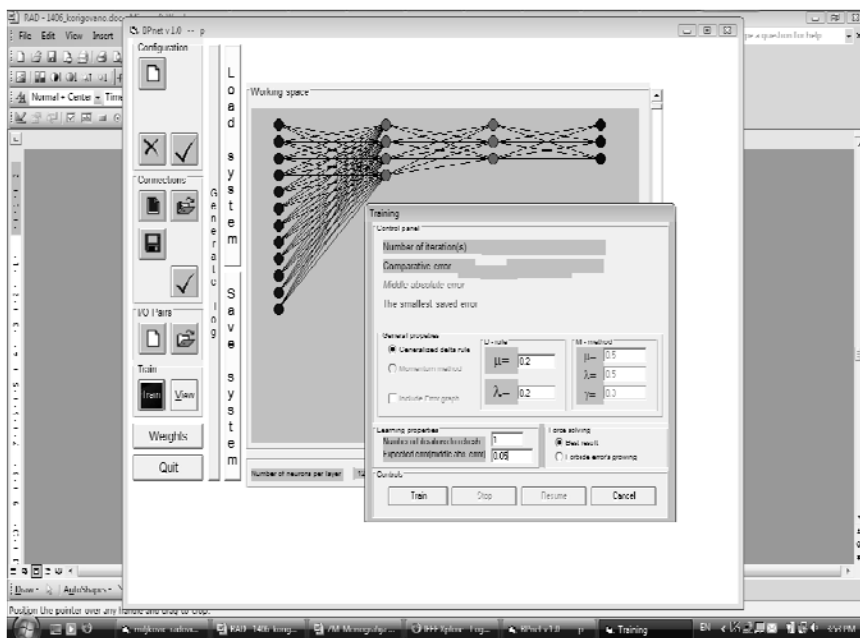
RAD - 1406_korigovano.doc
File Edit View Insert
Normal + Center Time
BPnet v1.0 -- p
Configuration
Connections
I/O Pairs
Train
Train View
Weights
Quit
Load system
Generating
Save system
Working space
Number of neurons per layer
Training
Control panel
Number of iteration(s)
Comparative error
Middle absolute error
The smallest saved error
General properties
Generalized delta rule
Momentum method
Include Error graph
D - rule
$\mu=$ 0.2
$\lambda=$ 0.2
M - method
$\mu=$ 0.5
$\lambda=$ 0.5
$\gamma=$ 0.3
Learning properties
Number of iteration(s)
Expected error(middle abs. error)
1
0.05
Force solving
Best result
Force error's growing
Controls
Train
Stop
Resume
Cancel
Draw AutoShapes
Position the pointer over any handle and drag to crop.
RAD 1406_korig...
BPnet v1.0
Training
EN